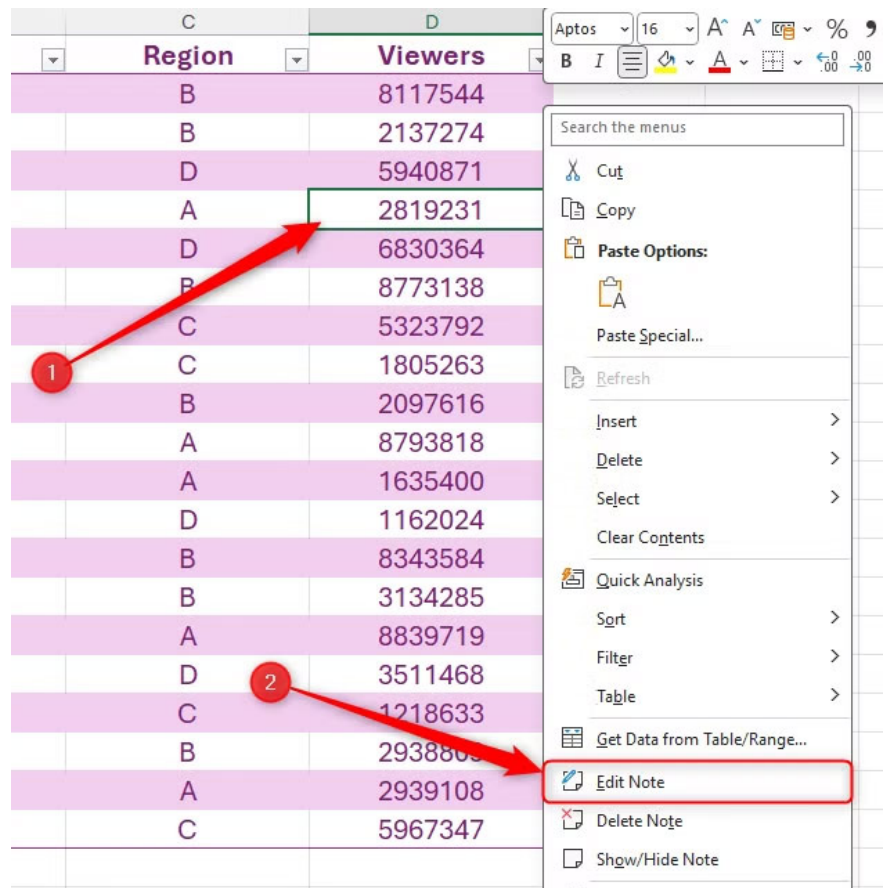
| C | D |
|---|---|
| Region | Viewers |
| B | 8117544 |
| B | 2137274 |
| D | 5940871 |
| A | 2819231 |
| D | 6830364 |
| B | 8773138 |
| C | 5323792 |
| C | 1805263 |
| B | 2097616 |
| A | 8793818 |
| A | 1635400 |
| D | 1162024 |
| B | 8343584 |
| B | 3134285 |
| A | 8839719 |
| D | 3511468 |
| C | 1218633 |
| B | 293880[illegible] |
| A | 2939108 |
| C | 5967347 |

1

2

Aptos 16 A A %
B I A

Search the menus
Cut
Copy
Paste Options:
Paste Special...
Refresh
Insert
Delete
Select
Clear Contents
Quick Analysis
Sort
Filter
Table
Get Data from Table/Range...
Edit Note
Delete Note
Show/Hide Note